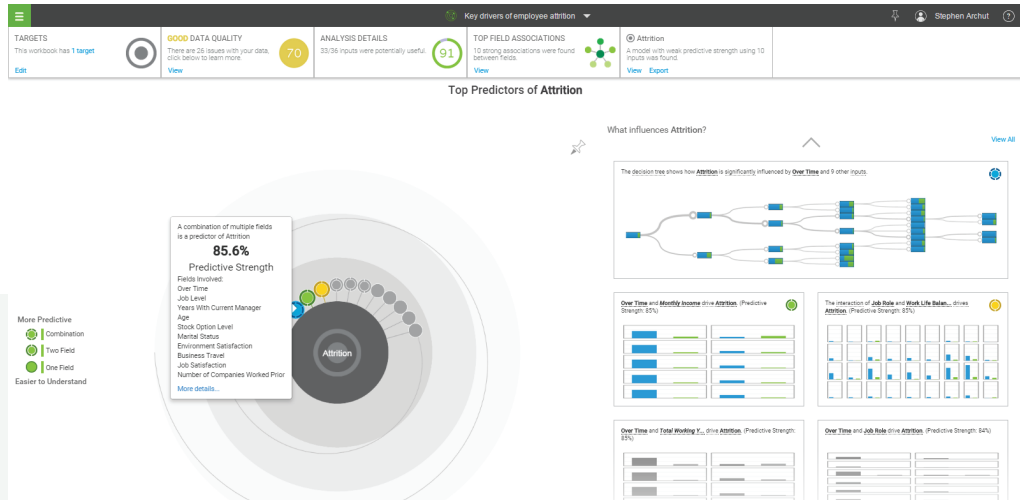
Key drivers of employee attrition

Stephen Archut

TARGETS
This workbook has 1 target
Edit

GOOD DATA QUALITY
There are 26 issues with your data, click below to learn more.
View
70

ANALYSIS DETAILS
33/36 inputs were potentially useful.
91

TOP FIELD ASSOCIATIONS
10 strong associations were found between fields.
View

Attrition
A model with weak predictive strength using 10 inputs was found.
View Export

Top Predictors of Attrition

What influences Attrition?

View All

The decision tree shows how Attrition is significantly influenced by Over Time and 9 other inputs.

A combination of multiple fields is a predictor of Attrition
85.6%
Predictive Strength
Fields Involved:
Over Time
Job Level
Years With Current Manager
Age
Stock Option Level
Marital Status
Environment Satisfaction
Business Travel
Job Satisfaction
Number of Companies Worked Prior
More details...

Attrition

More Predictive
Combination
Two Field
One Field
Easier to Understand

Over Time and Monthly Income drive Attrition. (Predictive Strength: 85%)

The interaction of Job Role and Work Life Balan... drives Attrition. (Predictive Strength: 83%)

Over Time and Total Working Y... drive Attrition. (Predictive Strength: 85%)

Over Time and Job Role drive Attrition. (Predictive Strength: 84%)